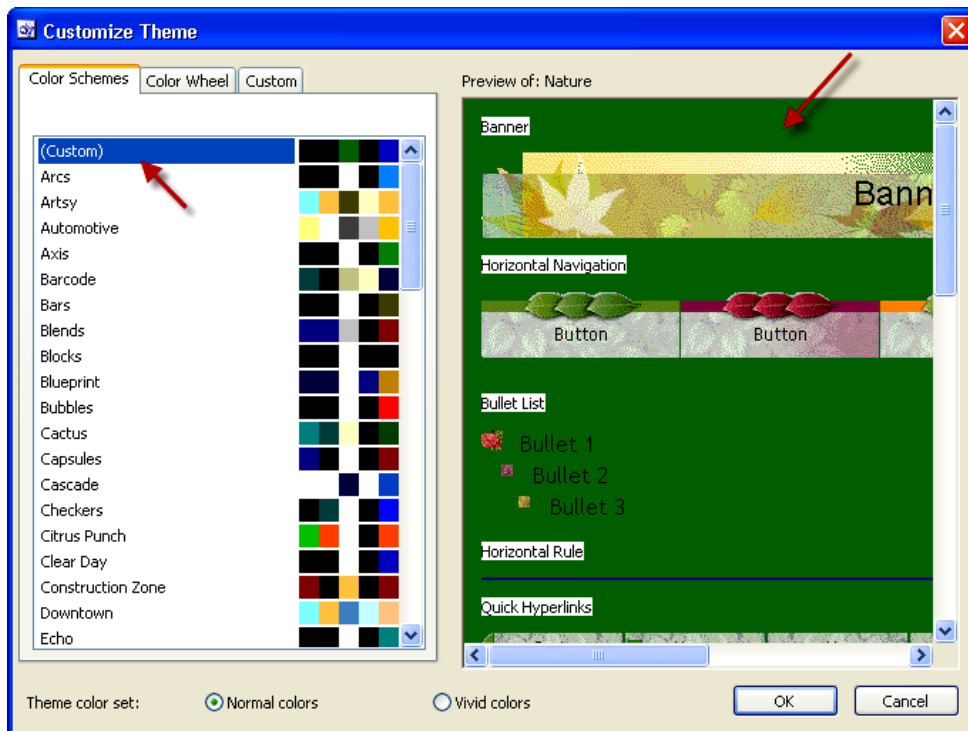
Customize Theme

Color Schemes | Color Wheel | Custom

(Custom)
Arcs
Artsy
Automotive
Axis
Barcode
Bars
Blends
Blocks
Blueprint
Bubbles
Cactus
Capsules
Cascade
Checkers
Citrus Punch
Clear Day
Construction Zone
Downtown
Echo

Preview of: Nature

Banner

Bann

Horizontal Navigation

Button
Button

Bullet List

Bullet 1
Bullet 2
Bullet 3

Horizontal Rule

Quick Hyperlinks

Theme color set: Normal colors Vivid colors

OK
Cancel